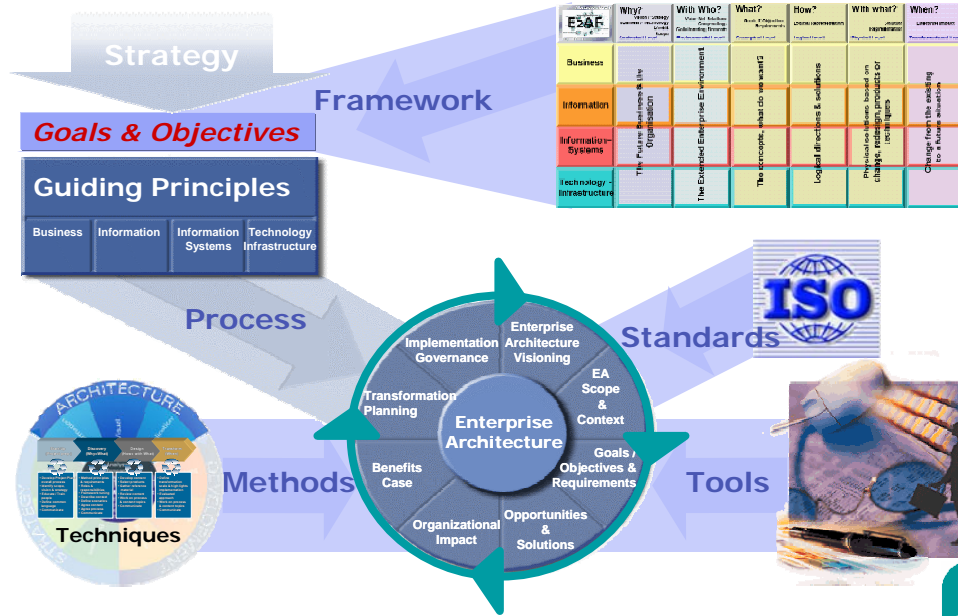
Strategy

Framework

Goals & Objectives

Guiding Principles

Business | Information | Information Systems | Technology Infrastructure

| E2AF | Why? | With Who? | What? | How? | With what? | When? |
|---|---|---|---|---|---|---|
| Business | The Future Business of the Organisation | The Extended Enterprise Environment | The concepts, what do we want? | Logical directions & solutions | Physical solutions based on change, redesign, products or techniques | Change from the existing to a future situation |
| Information | | | | | | |
| Information-Systems | | | | | | |
| Technology - Infrastructure | | | | | | |

Process

Standards

ISO

Enterprise Architecture

Implementation Governance

Enterprise Architecture Visioning

EA Scope & Context

Goals / Objectives & Requirements

Opportunities & Solutions

Organizational Impact

Benefits Case

Transformation Planning

ARCHITECTURE

STRATEGY

Techniques

Methods

Tools